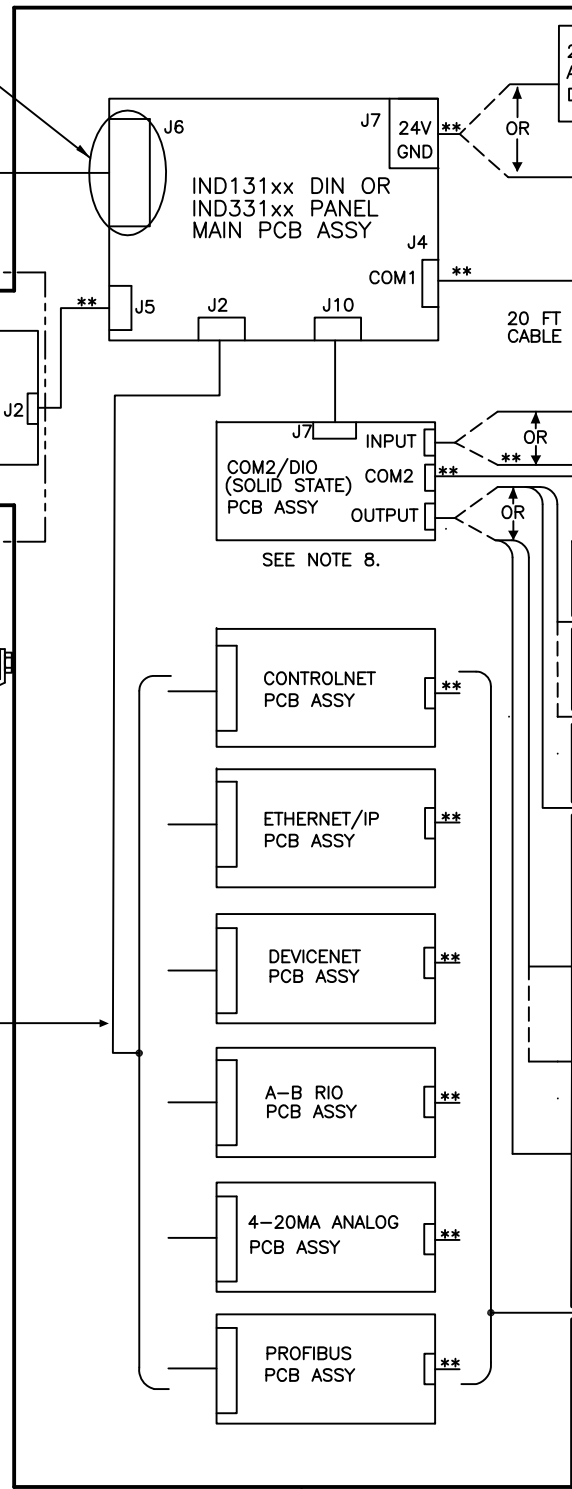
2
A
D

J6

J7

24V
GND

**

OR

IND131xx DIN OR
IND331xx PANEL
MAIN PCB ASSY

J4

COM1

**

**

J5

J2

J10

20 FT
CABLE

J2

J7

INPUT

OR

**

COM2/DIO
(SOLID STATE)
PCB ASSY

COM2

**

OUTPUT

OR

SEE NOTE 8.

CONTROLNET
PCB ASSY

**

ETHERNET/IP
PCB ASSY

**

DEVICENET
PCB ASSY

**

A-B RIO
PCB ASSY

**

4-20MA ANALOG
PCB ASSY

**

PROFIBUS
PCB ASSY

**